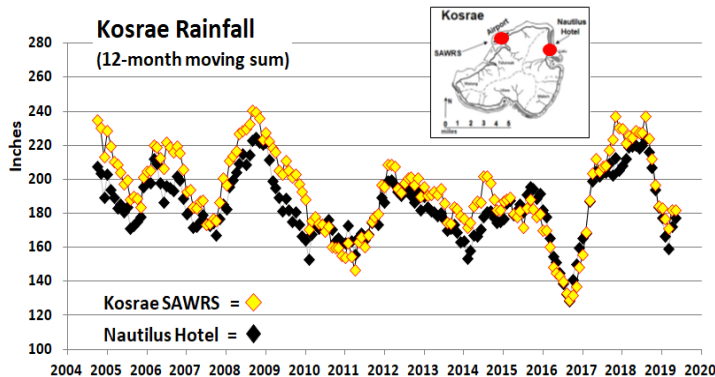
Kosrae Rainfall
(12-month moving sum)

Kosrae
Airport
SAWRS
Nautilus Hotel
N
0 1 2 3 4 5
miles

Inches
280
260
240
220
200
180
160
140
120
100

2004 2005 2006 2007 2008 2009 2010 2011 2012 2013 2014 2015 2016 2017 2018 2019 2020

Kosrae SAWRS =
Nautilus Hotel =